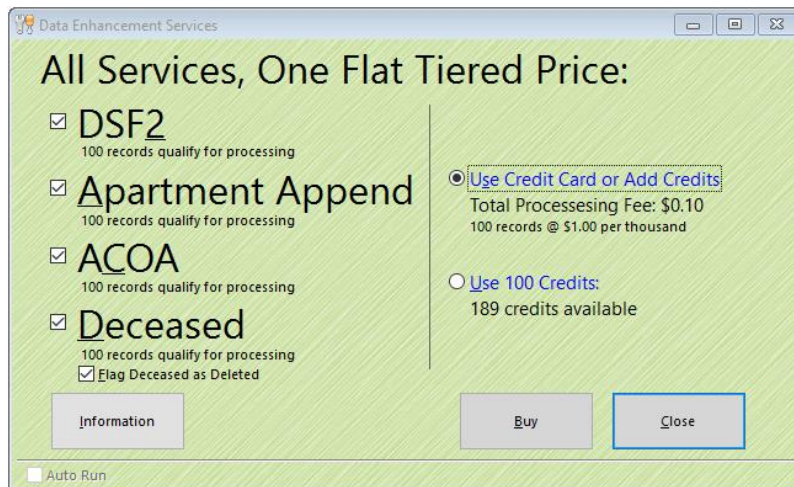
Data Enhancement Services

All Services, One Flat Tiered Price:

DSF2
100 records qualify for processing

Apartment Append
100 records qualify for processing

ACOA
100 records qualify for processing

Deceased
100 records qualify for processing
Flag Deceased as Deleted

Use Credit Card or Add Credits
Total Processesing Fee: $0.10
100 records @ $1.00 per thousand

Use 100 Credits:
189 credits available

Information

Buy

Close

Auto Run